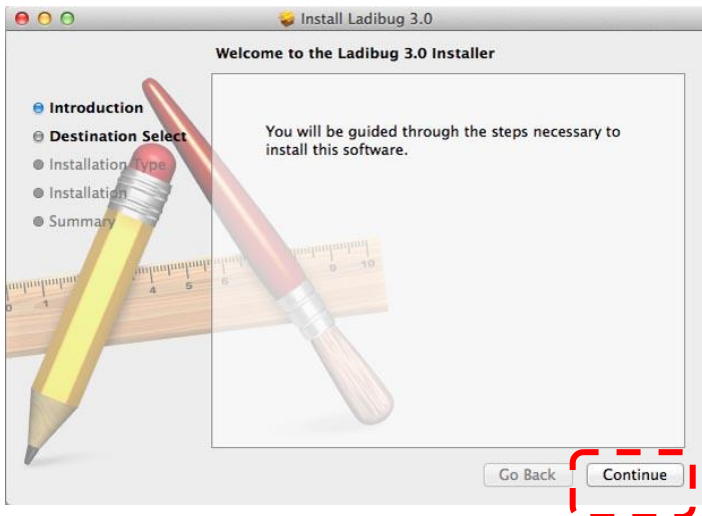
Install Ladibug 3.0

Welcome to the Ladibug 3.0 Installer

Introduction
Destination Select
Installation Type
Installation
Summary

You will be guided through the steps necessary to install this software.

1 4 5 6 9 10

Go Back
Continue